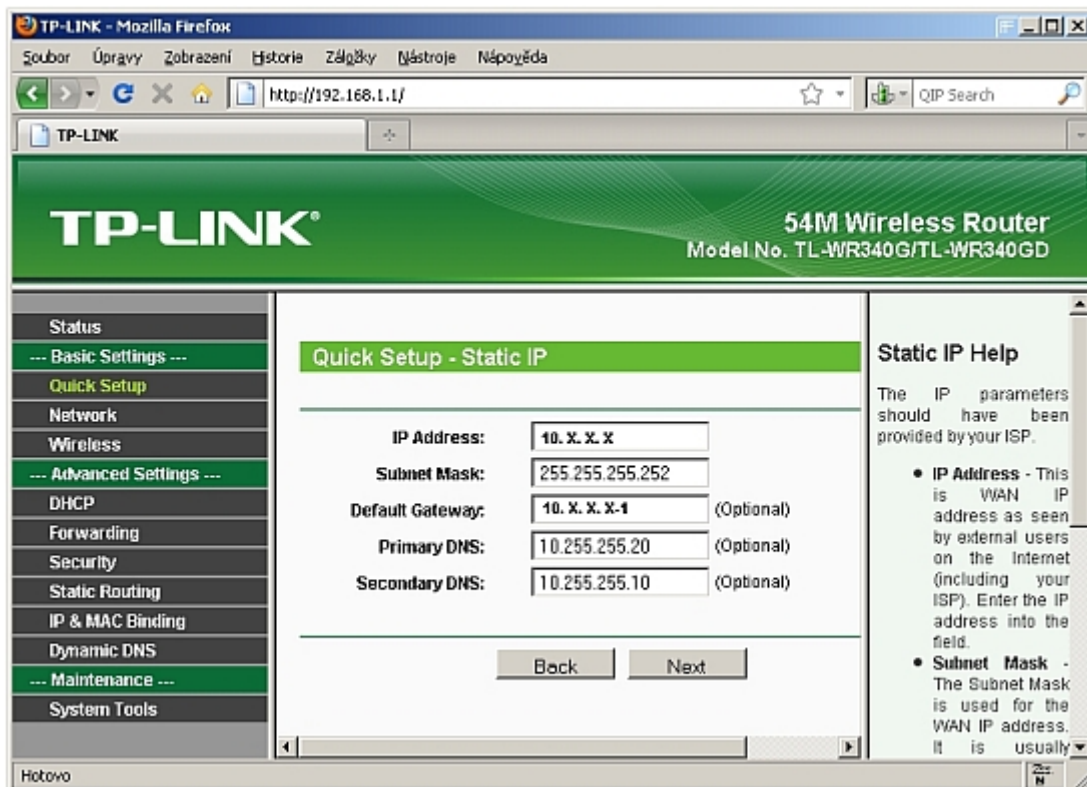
TP-LINK - Mozilla Firefox

Soubor Úpravy Zobrazení Historie Záložky Nástroje Nápověda

http://192.168.1.1/

QIP Search

TP-LINK

TP-LINK®

54M Wireless Router
Model No. TL-WR340G/TL-WR340GD

Status
--- Basic Settings ---
Quick Setup
Network
Wireless
--- Advanced Settings ---
DHCP
Forwarding
Security
Static Routing
IP & MAC Binding
Dynamic DNS
--- Maintenance ---
System Tools

Quick Setup - Static IP

| | | |
|---|---|---|
| IP Address: | 10. X. X. X | |
| Subnet Mask: | 255.255.255.252 | |
| Default Gateway: | 10. X. X. X-1 | (Optional) |
| Primary DNS: | 10.255.255.20 | (Optional) |
| Secondary DNS: | 10.255.255.10 | (Optional) |

Back Next

Static IP Help

The IP parameters should have been provided by your ISP.

• IP Address - This is WAN IP address as seen by external users on the Internet (including your ISP). Enter the IP address into the field.
• Subnet Mask - The Subnet Mask is used for the WAN IP address. It is usually

Hotovo